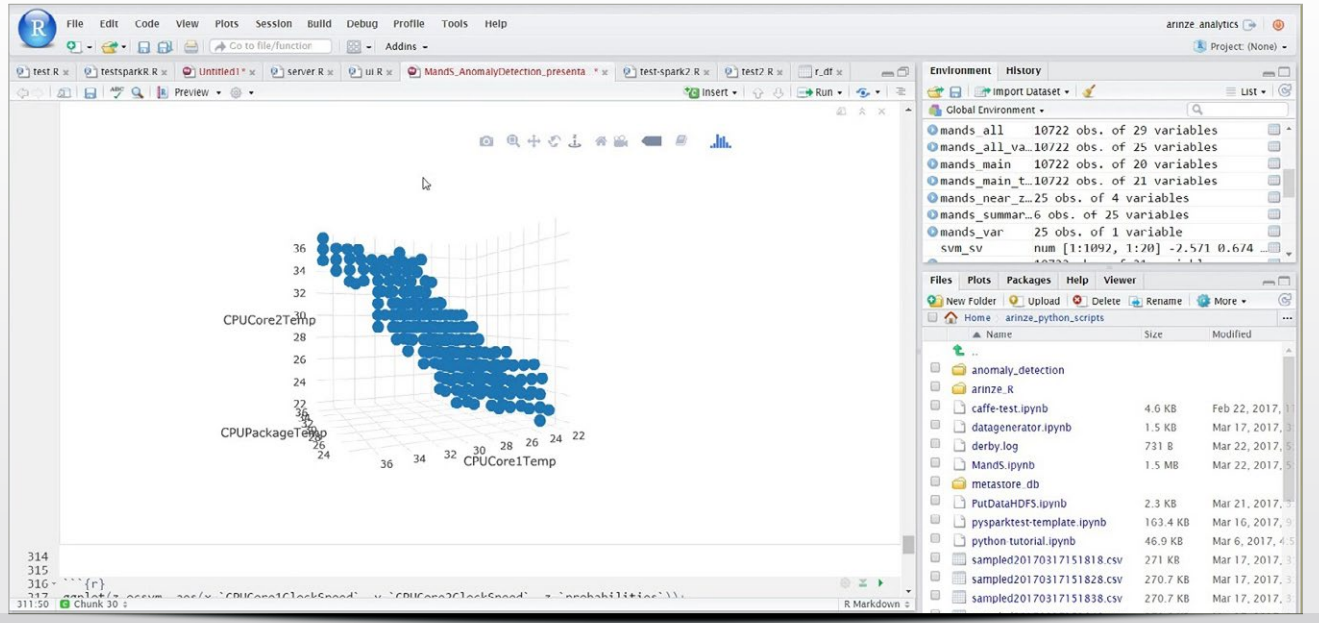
File Edit Code View Plots Session Build Debug Profile Tools Help

arinze_analytics

Go to file/function

Addins

Project: (None)

test.R × testsparkR.R × Untitled1* × server.R × ui.R × MandS_AnomalyDetection_presenta* × test-spark2.R × test2.R × r_df ×

Preview

Insert

Run

36
34
32
CPUCore2Temp
28
26
24
22
36
CPUPackageTemp
26
24
36 34 32 30 28 26 24 22
CPUCore1Temp

314
315
316 ```{r}
317 ggplot(z_ocsvm, aes(x=`CPUCore1ClockSpeed`, y=`CPUCore2ClockSpeed`, z=`probabilities`))
311:50 Chunk 30

R Markdown

Environment History

Import Dataset

List

Global Environment

mands_all 10722 obs. of 29 variables
mands_all_va…10722 obs. of 25 variables
mands_main 10722 obs. of 20 variables
mands_main_t…10722 obs. of 21 variables
mands_near_z…25 obs. of 4 variables
mands_summar…6 obs. of 25 variables
mands_var 25 obs. of 1 variable
svm_sv num [1:1092, 1:20] -2.571 0.674 …

Files Plots Packages Help Viewer

New Folder Upload Delete Rename More

Home arinze_python_scripts

| Name | Size | Modified |
|---|---|---|
| .. | | |
| anomaly_detection | | |
| arinze_R | | |
| caffe-test.ipynb | 4.6 KB | Feb 22, 2017, |
| datagenerator.ipynb | 1.5 KB | Mar 17, 2017, |
| derby.log | 731 B | Mar 22, 2017, |
| MandS.ipynb | 1.5 MB | Mar 22, 2017, |
| metastore_db | | |
| PutDataHDFS.ipynb | 2.3 KB | Mar 21, 2017, |
| pysparktest-template.ipynb | 163.4 KB | Mar 16, 2017, |
| python_tutorial.ipynb | 46.9 KB | Mar 6, 2017, |
| sampled20170317151818.csv | 271 KB | Mar 17, 2017, |
| sampled20170317151828.csv | 270.7 KB | Mar 17, 2017, |
| sampled20170317151838.csv | 270.7 KB | Mar 17, 2017, |